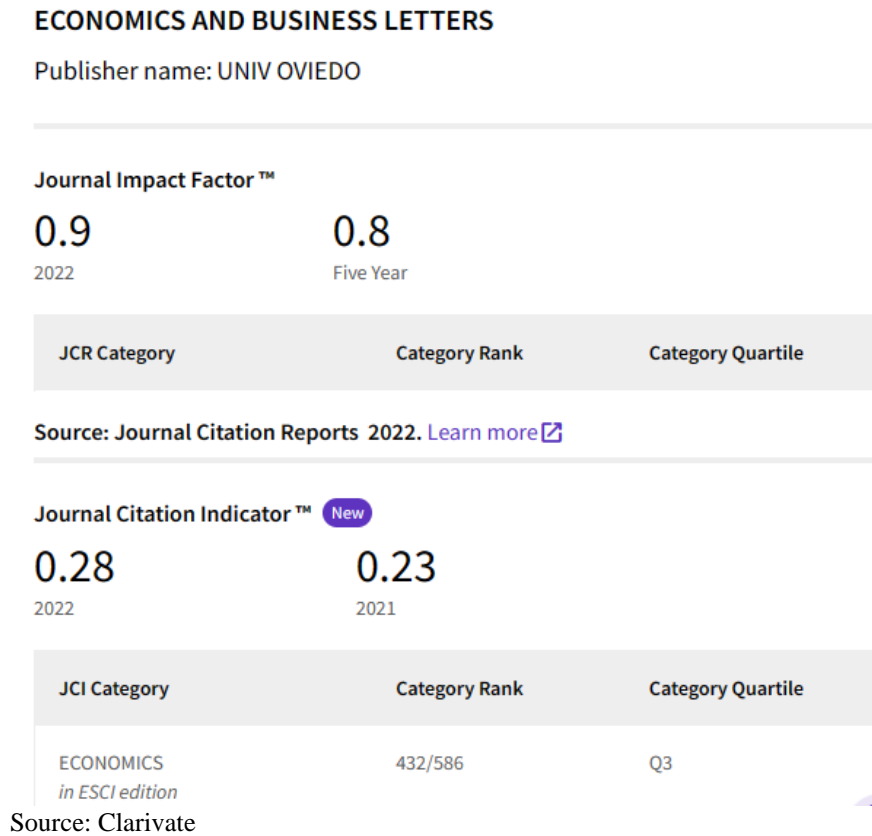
ECONOMICS AND BUSINESS LETTERS

Publisher name: UNIV OVIEDO

Journal Impact Factor ™

0.9
2022

0.8
Five Year

| JCR Category | Category Rank | Category Quartile |
|---|---|---|

Source: Journal Citation Reports 2022. Learn more

Journal Citation Indicator ™ New

0.28
2022

0.23
2021

| JCI Category | Category Rank | Category Quartile |
|---|---|---|
| ECONOMICS *in ESCI edition* | 432/586 | Q3 |

Source: Clarivate